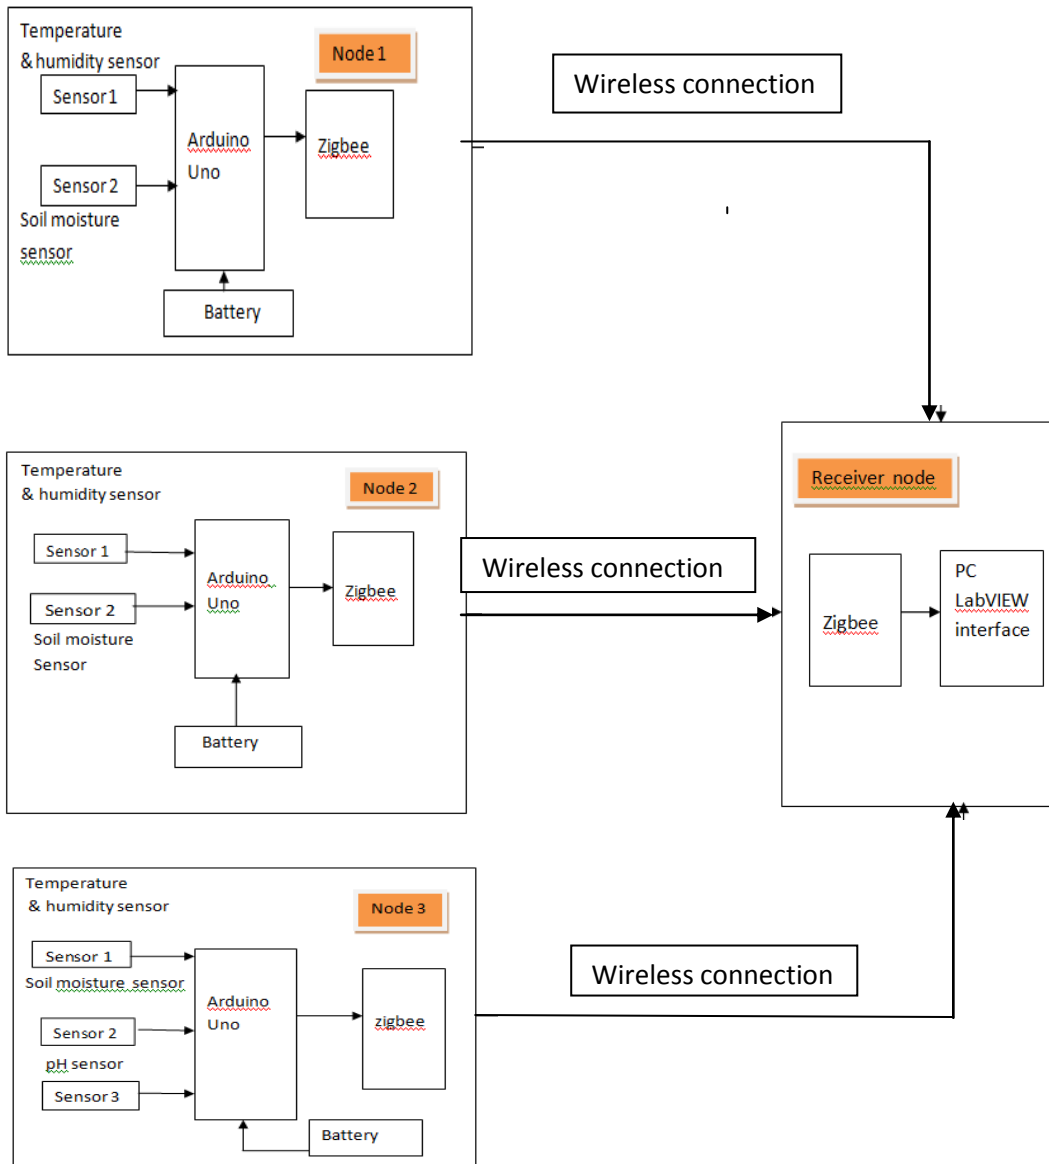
Temperature & humidity sensor

Node 1

Sensor 1

Arduino Uno

Zigbee

Sensor 2

Soil moisture sensor

Battery

Wireless connection

Temperature & humidity sensor

Node 2

Sensor 1

Arduino Uno

Zigbee

Sensor 2

Soil moisture Sensor

Battery

Wireless connection

Receiver node

Zigbee

PC LabVIEW interface

Temperature & humidity sensor

Node 3

Sensor 1

Soil moisture sensor

Arduino Uno

zigbee

Sensor 2

pH sensor

Sensor 3

Battery

Wireless connection